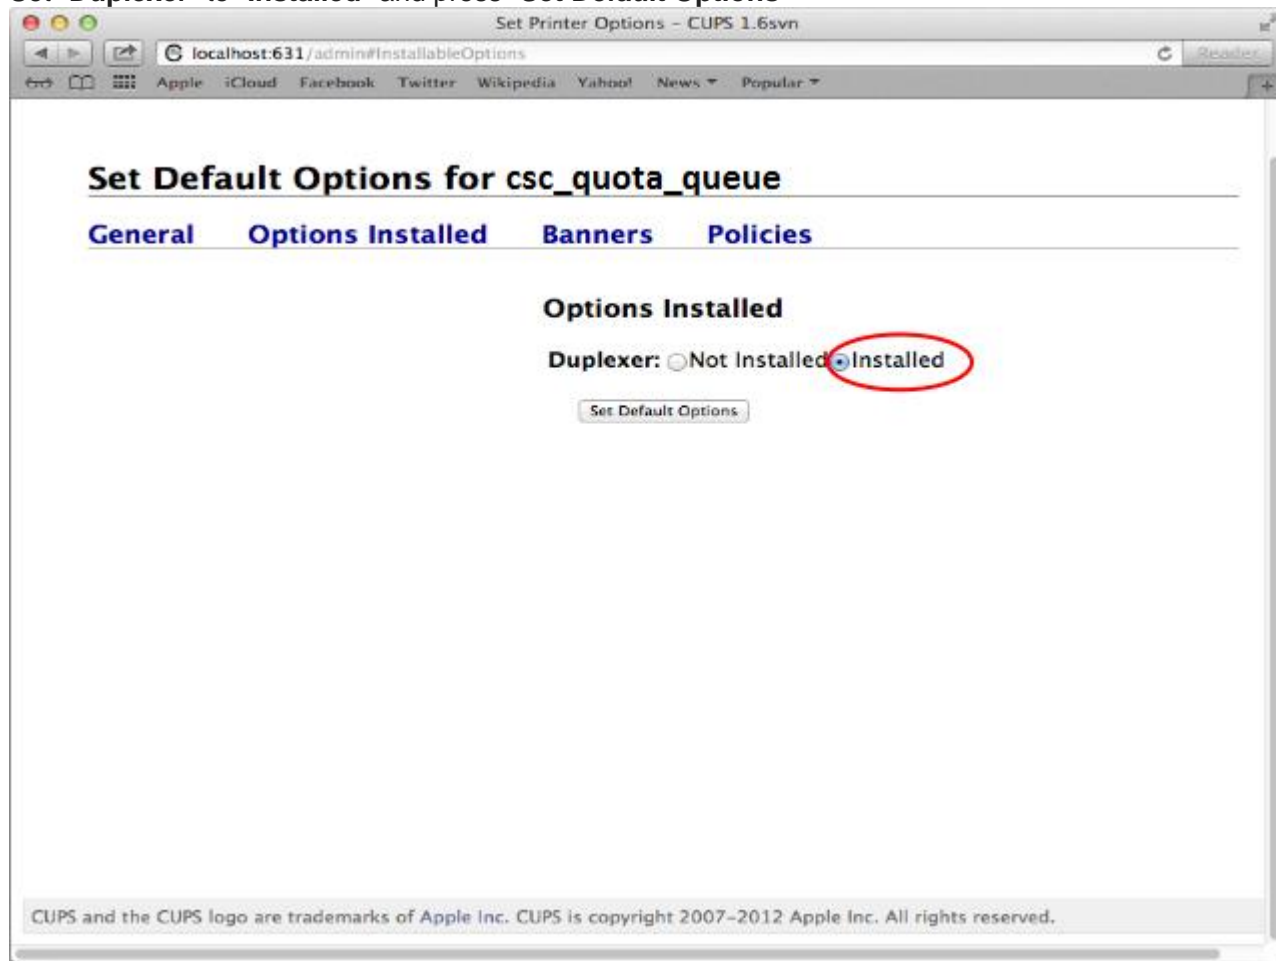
Set Printer Options - CUPS 1.6svn

localhost:631/admin#InstallableOptions

Reader

Apple iCloud Facebook Twitter Wikipedia Yahoo! News Popular

Set Default Options for csc_quota_queue

General Options Installed Banners Policies

Options Installed

Duplexer: Not Installed Installed

Set Default Options

CUPS and the CUPS logo are trademarks of Apple Inc. CUPS is copyright 2007-2012 Apple Inc. All rights reserved.